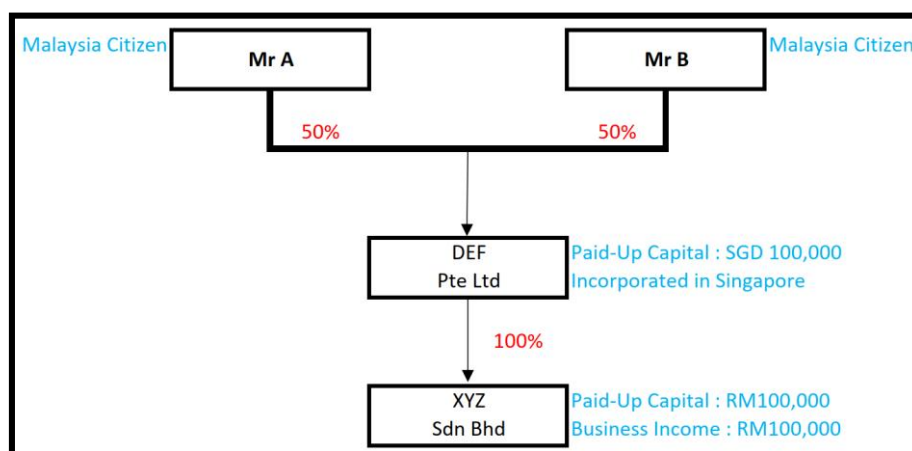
Malaysia Citizen

Mr A

Mr B

Malaysia Citizen

50%

50%

DEF
Pte Ltd

Paid-Up Capital : SGD 100,000
Incorporated in Singapore

100%

XYZ
Sdn Bhd

Paid-Up Capital : RM100,000
Business Income : RM100,000